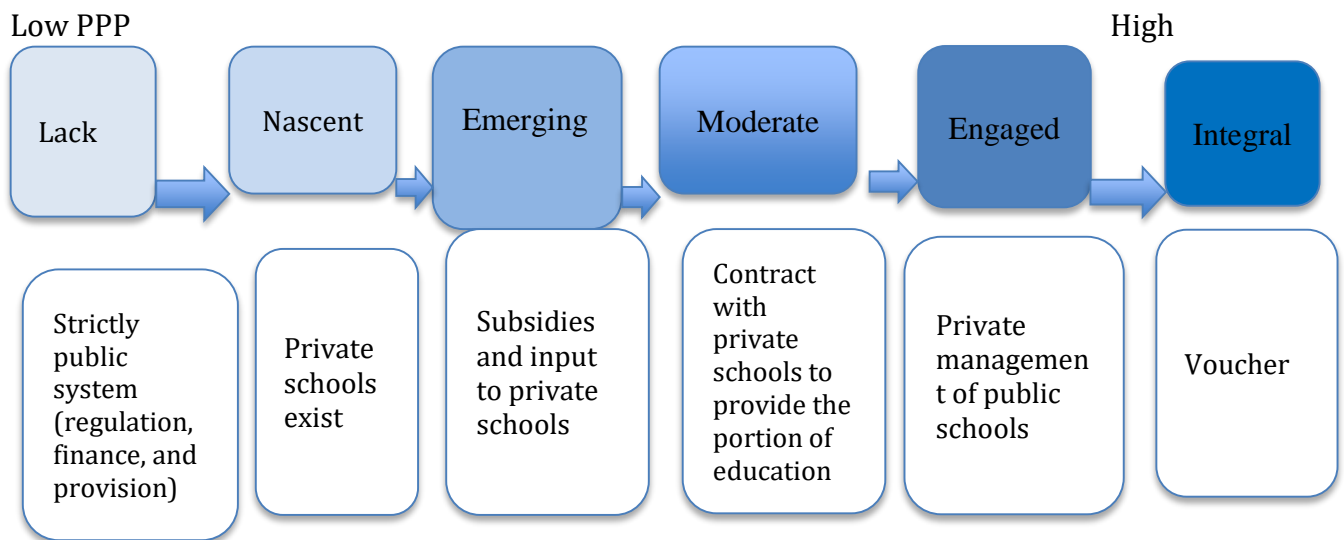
Low PPP

High

Lack

Nascent

Emerging

Moderate

Engaged

Integral

Strictly public system (regulation, finance, and provision)

Private schools exist

Subsidies and input to private schools

Contract with private schools to provide the portion of education

Private managemen t of public schools

Voucher